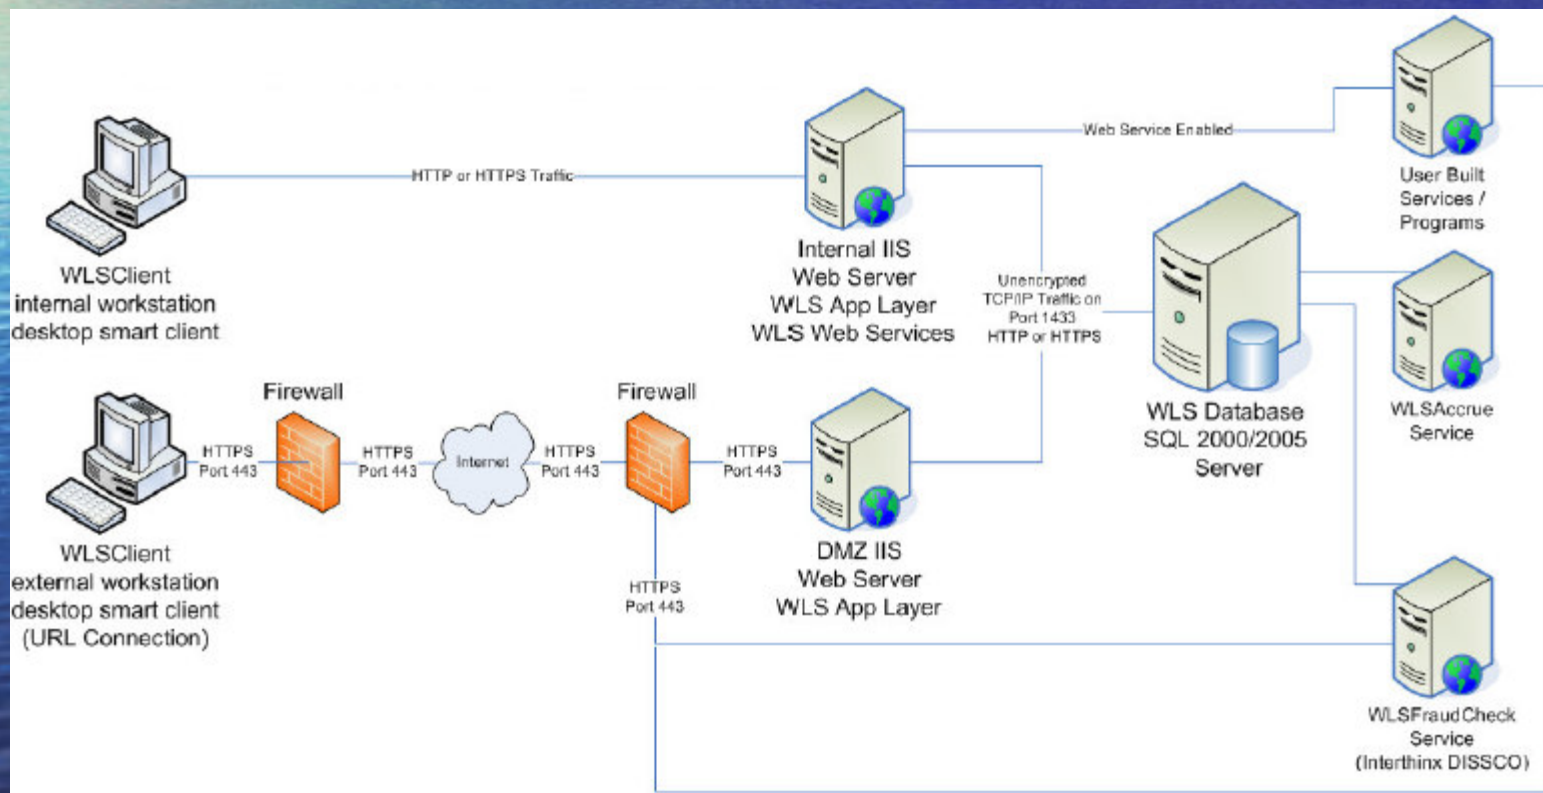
WLSClient
internal workstation
desktop smart client

HTTP or HTTPS Traffic

Internal IIS
Web Server
WLS App Layer
WLS Web Services

Web Service Enabled

User Built
Services /
Programs

Unencrypted
TCP/IP Traffic on
Port 1433
HTTP or HTTPS

WLS Database
SQL 2000/2005
Server

WLSAccrue
Service

WLSClient
external workstation
desktop smart client
(URL Connection)

HTTPS
Port 443

Firewall

HTTPS
Port 443

Internet

HTTPS
Port 443

Firewall

HTTPS
Port 443

DMZ IIS
Web Server
WLS App Layer

HTTPS
Port 443

WLSFraudCheck
Service
(Interthinx DISSCO)